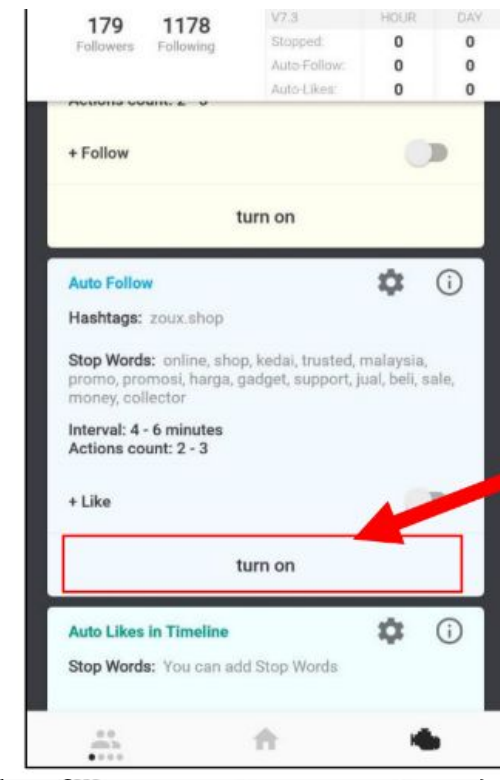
179 Followers

1178 Following

| V7.3 | HOUR | DAY |
|---|---|---|
| Stopped: | 0 | 0 |
| Auto-Follow: | 0 | 0 |
| Auto-Likes: | 0 | 0 |

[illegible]

+ Follow

turn on

Auto Follow

Hashtags: zoux.shop

Stop Words: online, shop, kedai, trusted, malaysia, promo, promosi, harga, gadget, support, jual, beli, sale, money, collector

Interval: 4 - 6 minutes
Actions count: 2 - 3

+ Like

turn on

Auto Likes in Timeline

Stop Words: You can add Stop Words